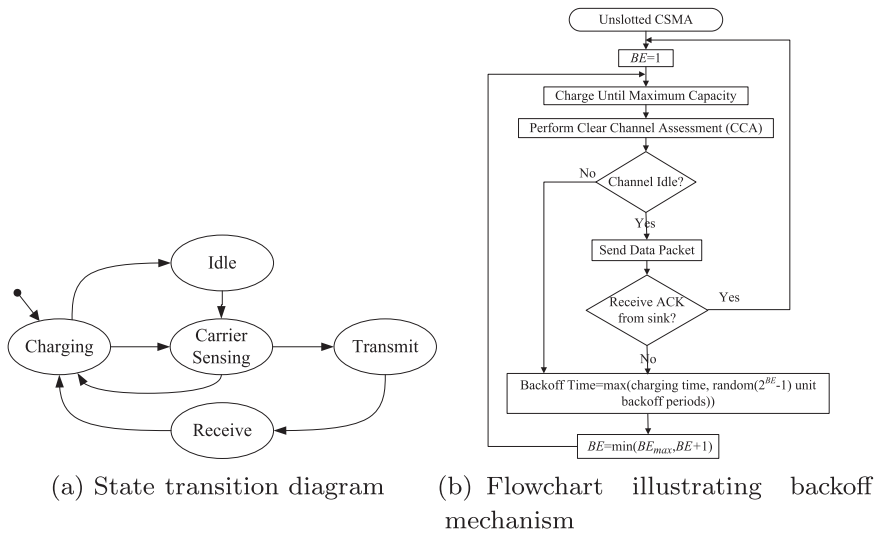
Idle

Charging

Carrier Sensing

Transmit

Receive

(a) State transition diagram

Unslotted CSMA

$BE$=1

Charge Until Maximum Capacity

Perform Clear Channel Assessment (CCA)

Channel Idle?

No

Yes

Send Data Packet

Receive ACK from sink?

Yes

No

Backoff Time=max(charging time, random($2^{BE}$-1) unit backoff periods))

$BE$=min($BE_{max}$,$BE$+1)

(b) Flowchart illustrating backoff mechanism